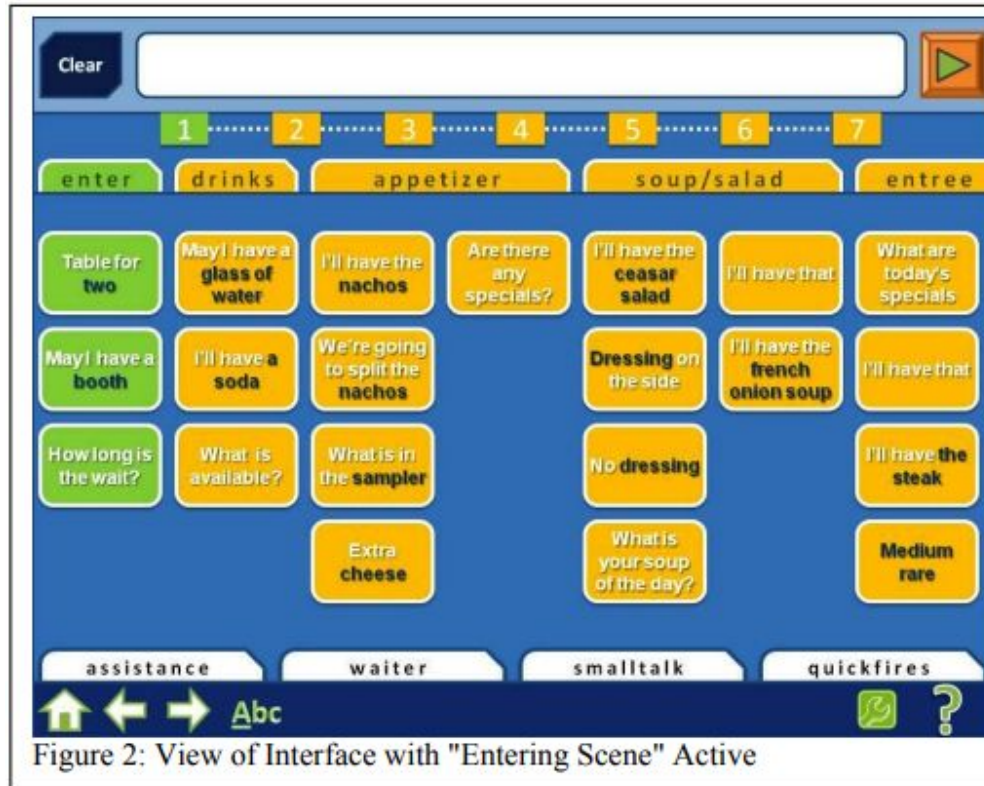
Clear

1 2 3 4 5 6 7

enter drinks appetizer soup/salad entree

Table for two

May I have a booth

How long is the wait?

May I have a glass of water

I'll have a soda

What is available?

I'll have the nachos

We're going to split the nachos

What is in the sampler

Extra cheese

Are there any specials?

I'll have the ceasar salad

Dressing on the side

No dressing

What is your soup of the day?

I'll have that

I'll have the french onion soup

What are today's specials

I'll have that

I'll have the steak

Medium rare

assistance waiter smalltalk quickfires

Abc

?

Figure 2: View of Interface with "Entering Scene" Active